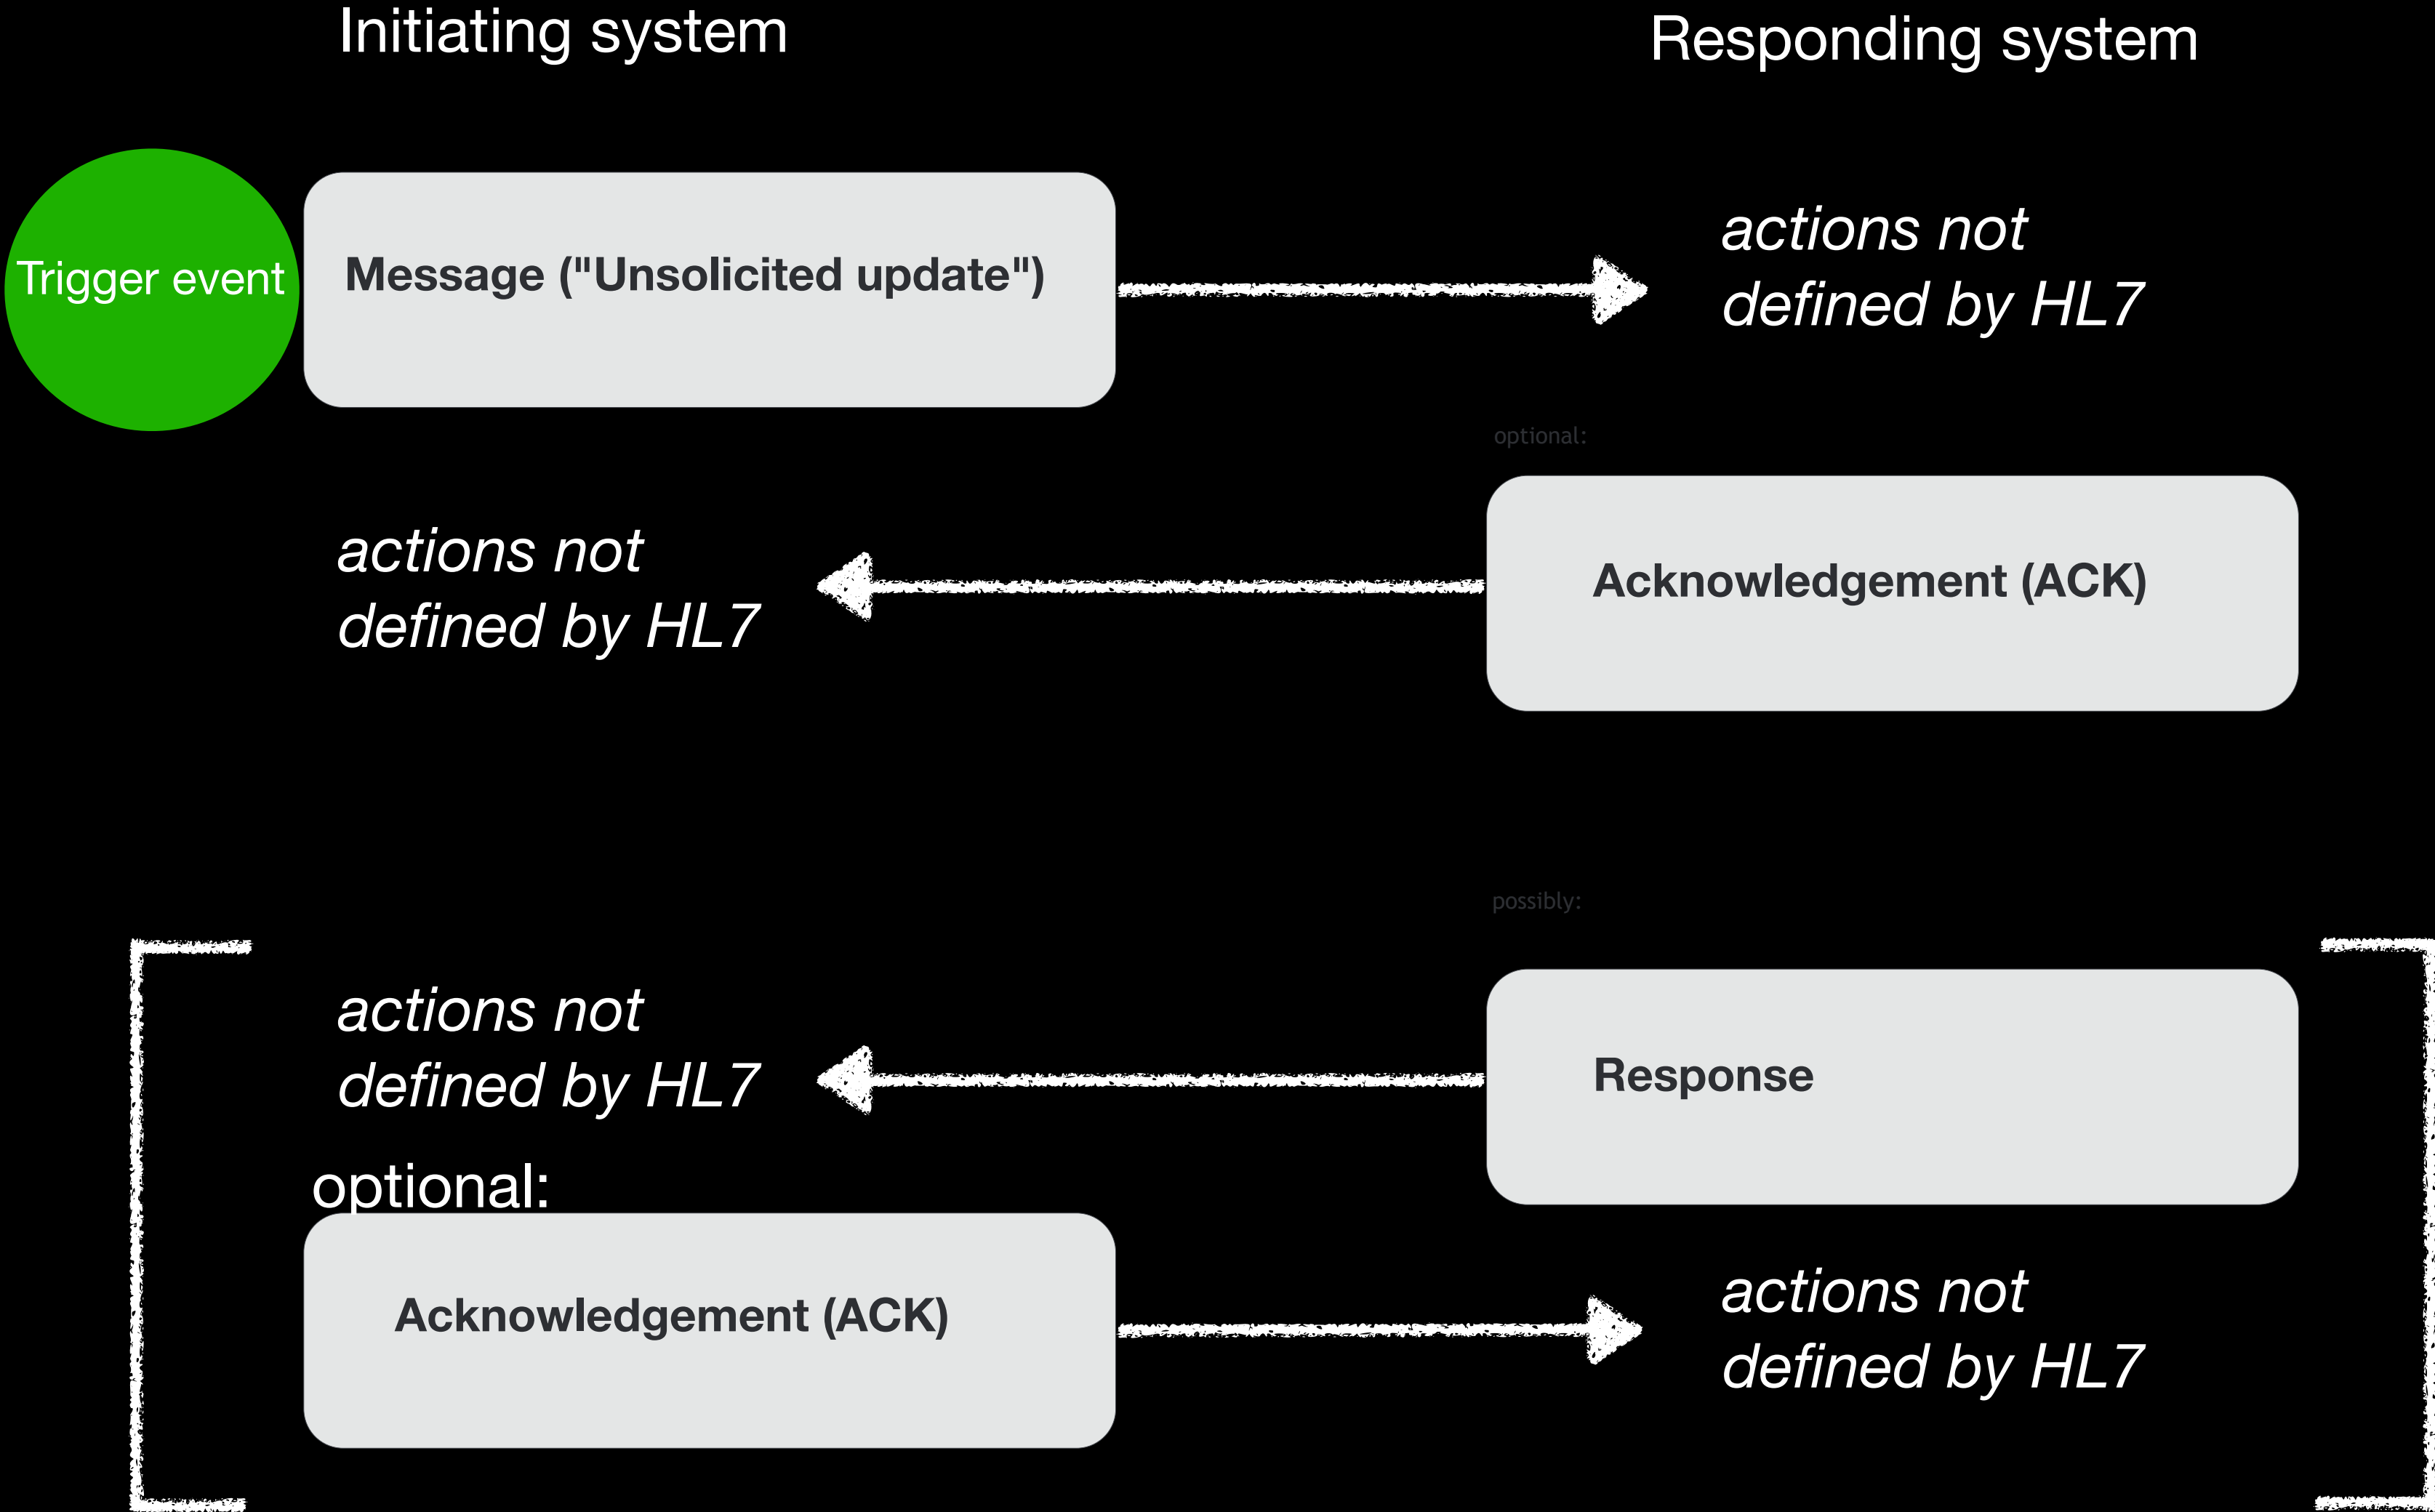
Initiating system

Responding system

Trigger event

Message ("Unsolicited update")

actions not defined by HL7

optional:

actions not defined by HL7

Acknowledgement (ACK)

possibly:

actions not defined by HL7

Response

optional:

Acknowledgement (ACK)

actions not defined by HL7